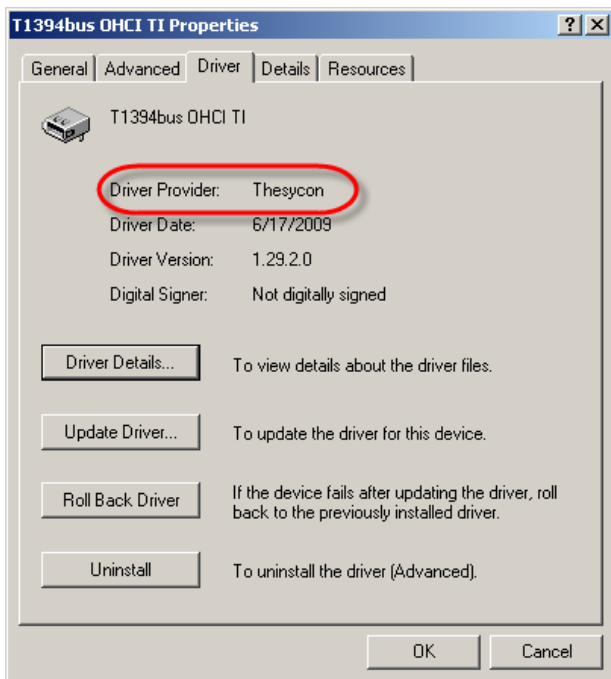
T1394bus OHCI TI Properties

?
X

General
Advanced
Driver
Details
Resources

T1394bus OHCI TI

Driver Provider: Thesycon

Driver Date: 6/17/2009

Driver Version: 1.29.2.0

Digital Signer: Not digitally signed

Driver Details...
To view details about the driver files.

Update Driver...
To update the driver for this device.

Roll Back Driver
If the device fails after updating the driver, roll back to the previously installed driver.

Uninstall
To uninstall the driver (Advanced).

OK
Cancel